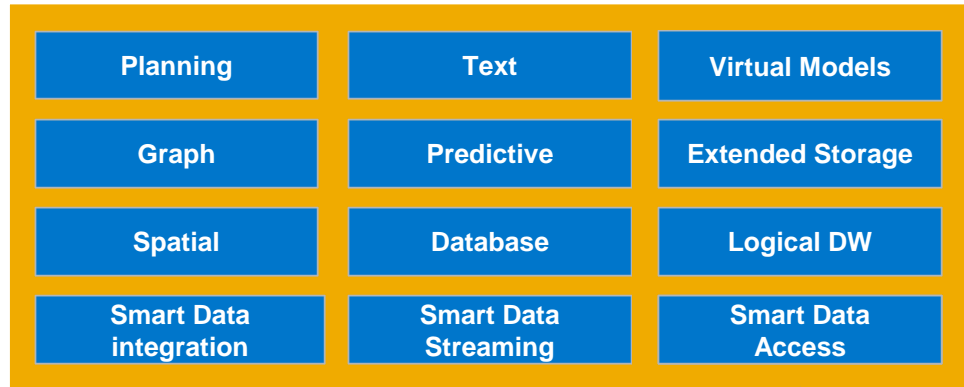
| | | |
|---|---|---|
| Planning | Text | Virtual Models |
| Graph | Predictive | Extended Storage |
| Spatial | Database | Logical DW |
| Smart Data integration | Smart Data Streaming | Smart Data Access |